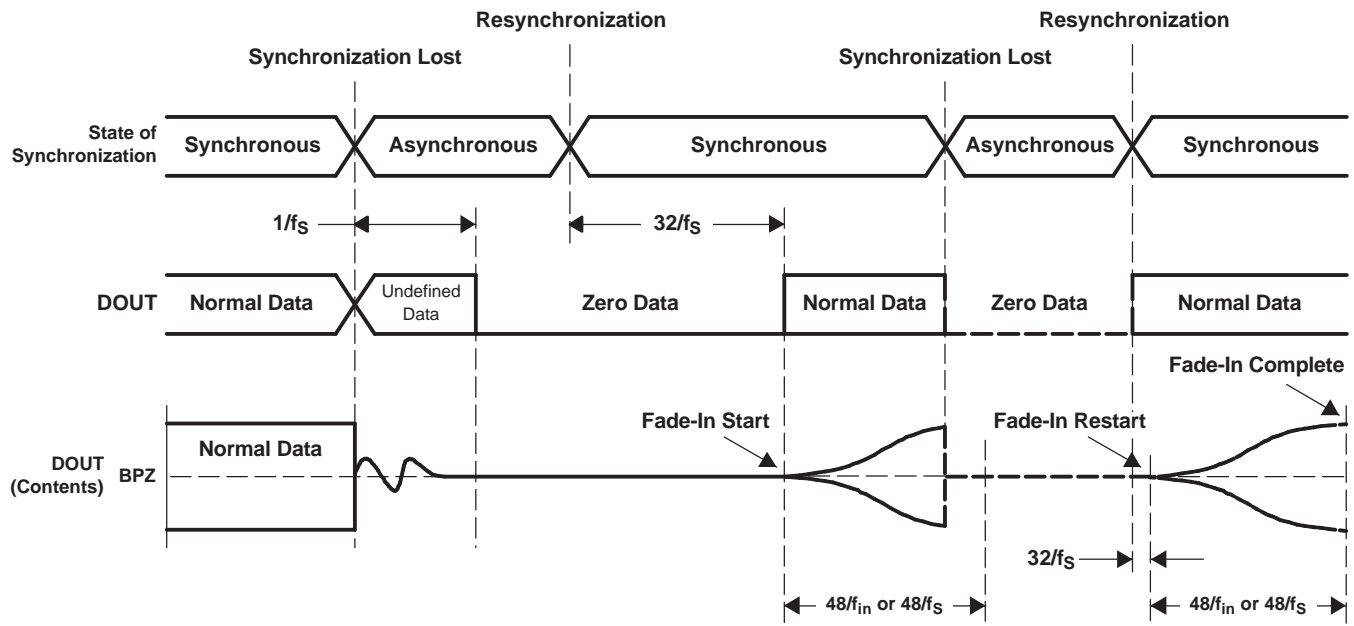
Resynchronization

Resynchronization

Synchronization Lost

Synchronization Lost

State of Synchronization

Synchronous

Asynchronous

Synchronous

Asynchronous

Synchronous

$1/f_S$

$32/f_S$

DOUT

Normal Data

Undefined Data

Zero Data

Normal Data

Zero Data

Normal Data

Fade-In Complete

Fade-In Start

Fade-In Restart

DOUT (Contents)

Normal Data

BPZ

$32/f_S$

$48/f_{in}$ or $48/f_S$

$48/f_{in}$ or $48/f_S$